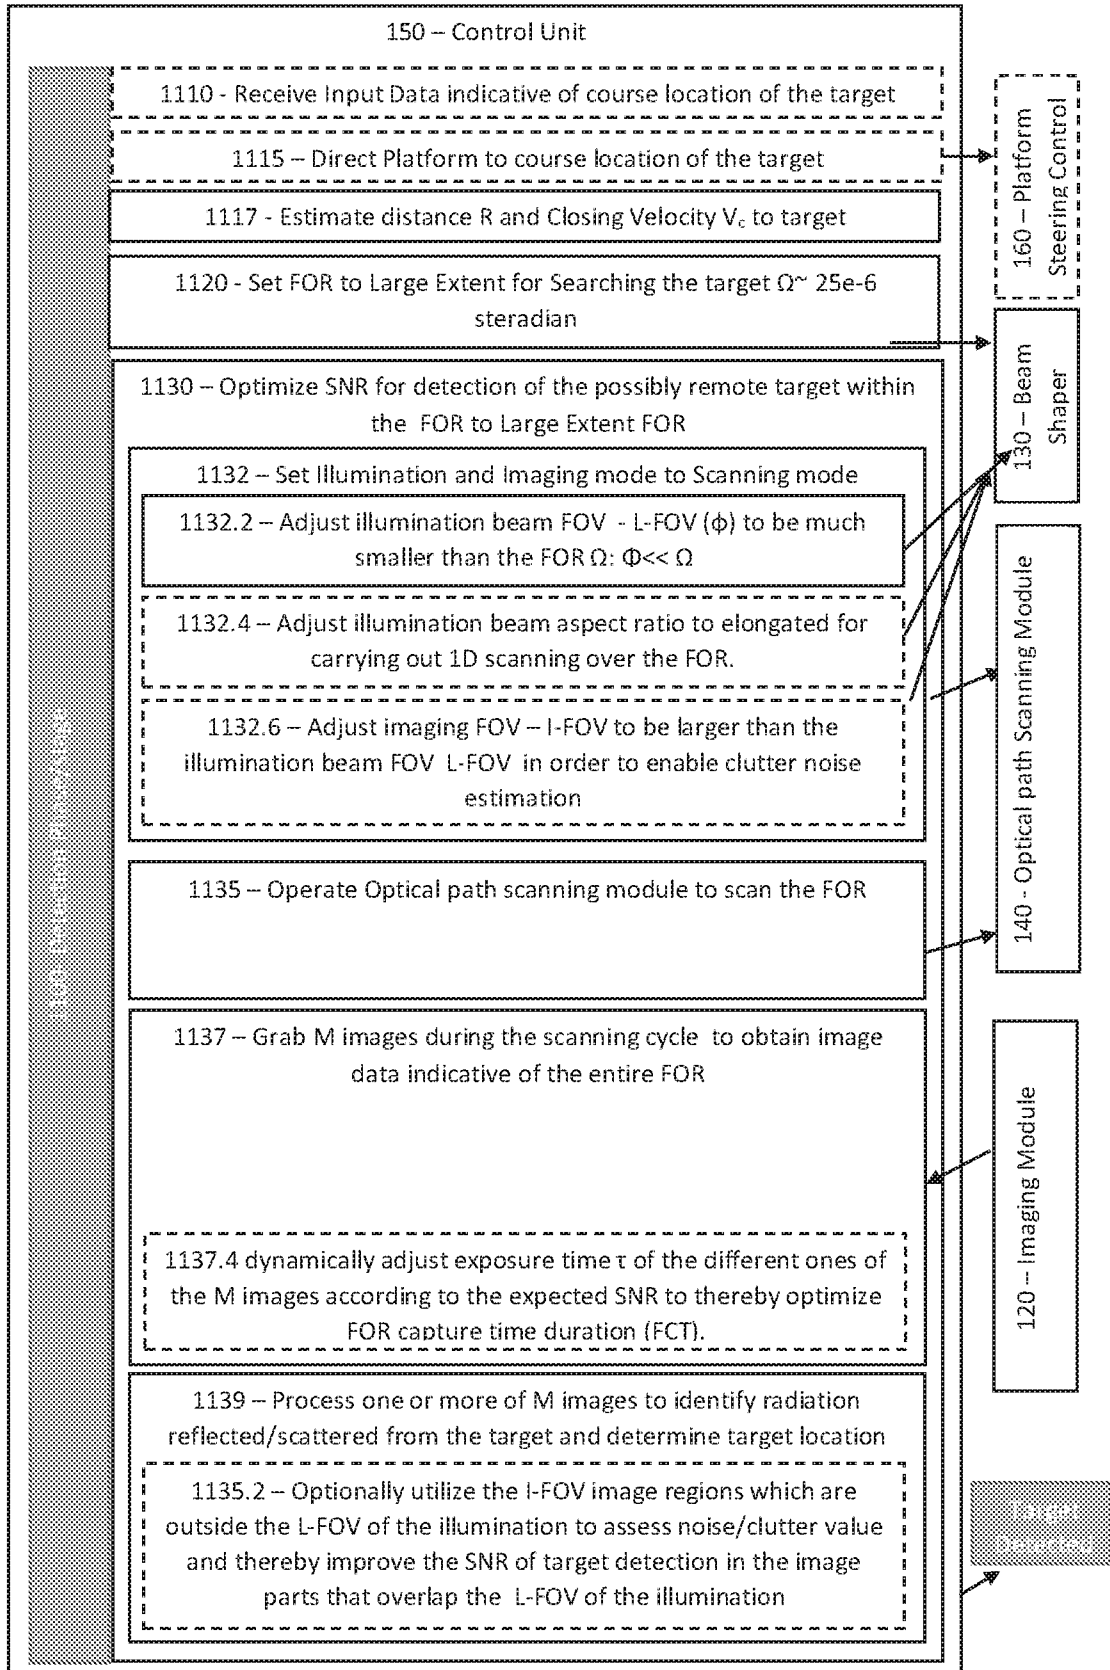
150 – Control Unit

1110 - Receive Input Data indicative of course location of the target

1115 – Direct Platform to course location of the target

1117 - Estimate distance R and Closing Velocity $V_c$ to target

1120 - Set FOR to Large Extent for Searching the target Ω~ 25e-6 steradian

1130 – Optimize SNR for detection of the possibly remote target within the FOR to Large Extent FOR

1132 – Set Illumination and Imaging mode to Scanning mode

1132.2 – Adjust illumination beam FOV - L-FOV (ϕ) to be much smaller than the FOR Ω: Φ<< Ω

1132.4 – Adjust illumination beam aspect ratio to elongated for carrying out 1D scanning over the FOR.

1132.6 – Adjust imaging FOV – I-FOV to be larger than the illumination beam FOV L-FOV in order to enable clutter noise estimation

1135 – Operate Optical path scanning module to scan the FOR

1137 – Grab M images during the scanning cycle to obtain image data indicative of the entire FOR

1137.4 dynamically adjust exposure time τ of the different ones of the M images according to the expected SNR to thereby optimize FOR capture time duration (FCT).

1139 – Process one or more of M images to identify radiation reflected/scattered from the target and determine target location

1135.2 – Optionally utilize the I-FOV image regions which are outside the L-FOV of the illumination to assess noise/clutter value and thereby improve the SNR of target detection in the image parts that overlap the L-FOV of the illumination

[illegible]

160 – Platform Steering Control

130 – Beam Shaper

140 - Optical path Scanning Module

120 – Imaging Module

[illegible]